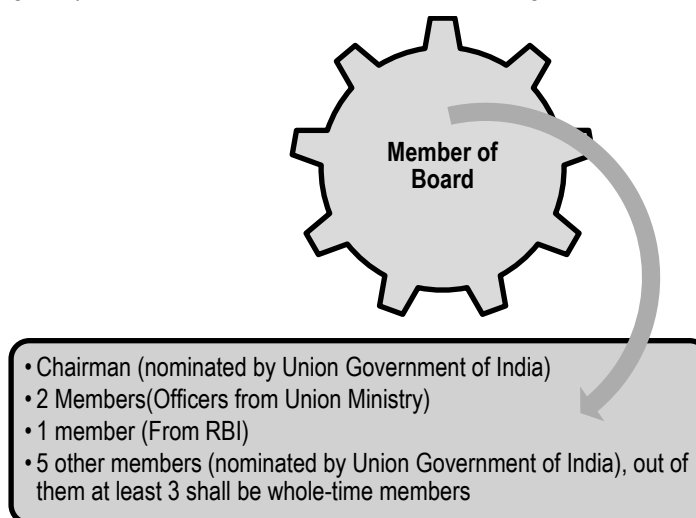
Member of Board

• Chairman (nominated by Union Government of India)
• 2 Members(Officers from Union Ministry)
• 1 member (From RBI)
• 5 other members (nominated by Union Government of India), out of them at least 3 shall be whole-time members